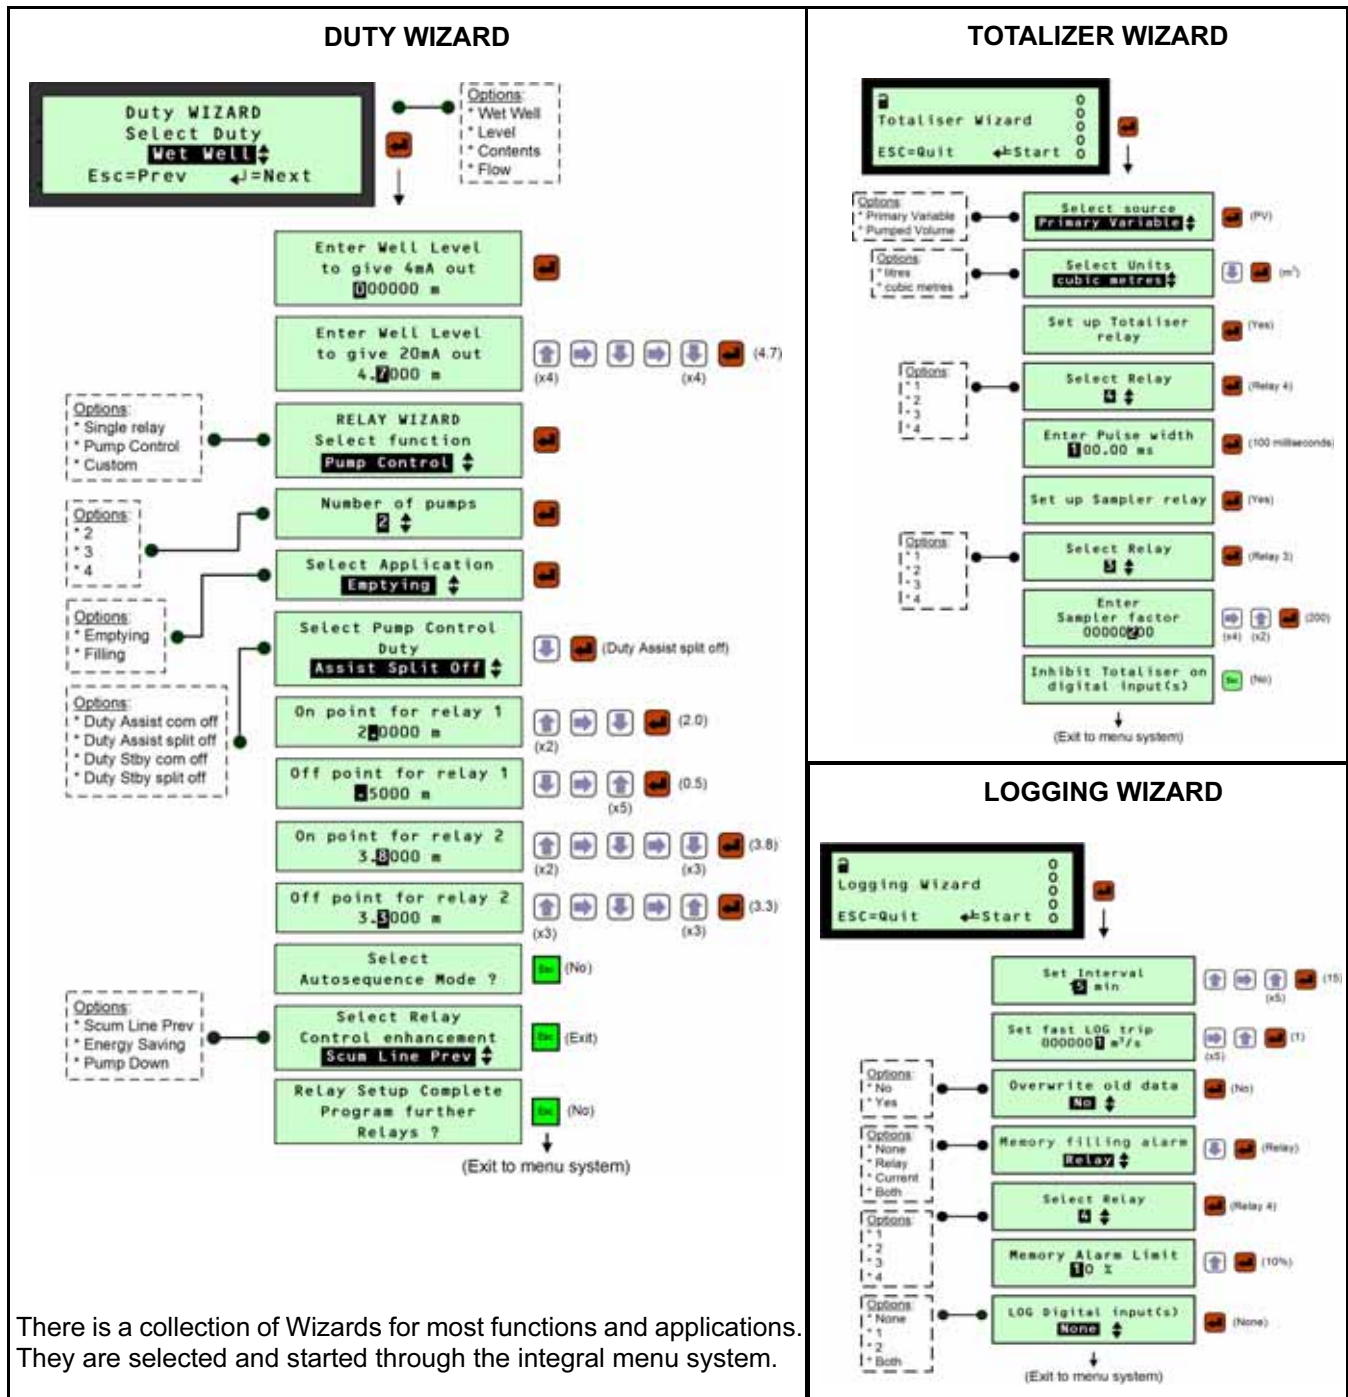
DUTY WIZARD

Duty WIZARD
Select Duty
Wet Well
Esc=Prev ↵=Next

Options:
* Wet Well
* Level
* Contents
* Flow

Enter Well Level
to give 4mA out
000000 m

Enter Well Level
to give 20mA out
4.7000 m

(x4) (x4) (4.7)

Options:
* Single relay
* Pump Control
* Custom

RELAY WIZARD
Select function
Pump Control

Options:
* 2
* 3
* 4

Number of pumps
2

Options:
* Emptying
* Filling

Select Application
Emptying

Options:
* Duty Assist com off
* Duty Assist split off
* Duty Stby com off
* Duty Stby split off

Select Pump Control
Duty
Assist Split Off

(Duty Assist split off)

On point for relay 1
2.0000 m

(x2) (2.0)

Off point for relay 1
.5000 m

(x5) (0.5)

On point for relay 2
3.8000 m

(x2) (x3) (3.8)

Off point for relay 2
3.3000 m

(x3) (x3) (3.3)

Select
Autosequence Mode ?

Esc (No)

Options:
* Scum Line Prev
* Energy Saving
* Pump Down

Select Relay
Control enhancement
Scum Line Prev

Esc (Exit)

Relay Setup Complete
Program further
Relays ?

Esc (No)

(Exit to menu system)

There is a collection of Wizards for most functions and applications. They are selected and started through the integral menu system.

TOTALIZER WIZARD

Totaliser Wizard
ESC=Quit ↵Start

Options
* Primary Variable
* Pumped Volume

Select source
Primary Variable

(PV)

Options
* litres
* cubic metres

Select Units
cubic metres

($m^3$)

Set up Totaliser
relay

(Yes)

Options
* 1
* 2
* 3
* 4

Select Relay
4

(Relay 4)

Enter Pulse width
100.00 ms

(100 milliseconds)

Set up Sampler relay

(Yes)

Options
* 1
* 2
* 3
* 4

Select Relay
3

(Relay 3)

Enter
Sampler factor
00000200

(x4) (x2) (200)

Inhibit Totaliser on
digital input(s)

Esc (No)

(Exit to menu system)

LOGGING WIZARD

Logging Wizard
ESC=Quit ↵Start

Set Interval
5 min

(x5) (15)

Set fast LOG trip
0000001 $m^3/s$

(x5) (1)

Options
* No
* Yes

Overwrite old data
No

(No)

Options
* None
* Relay
* Current
* Both

Memory filling alarm
Relay

(Relay)

Options
* 1
* 2
* 3
* 4

Select Relay
4

(Relay 4)

Memory Alarm Limit
10 %

(10%)

Options
* None
* 1
* 2
* Both

LOG Digital input(s)
None

(None)

(Exit to menu system)